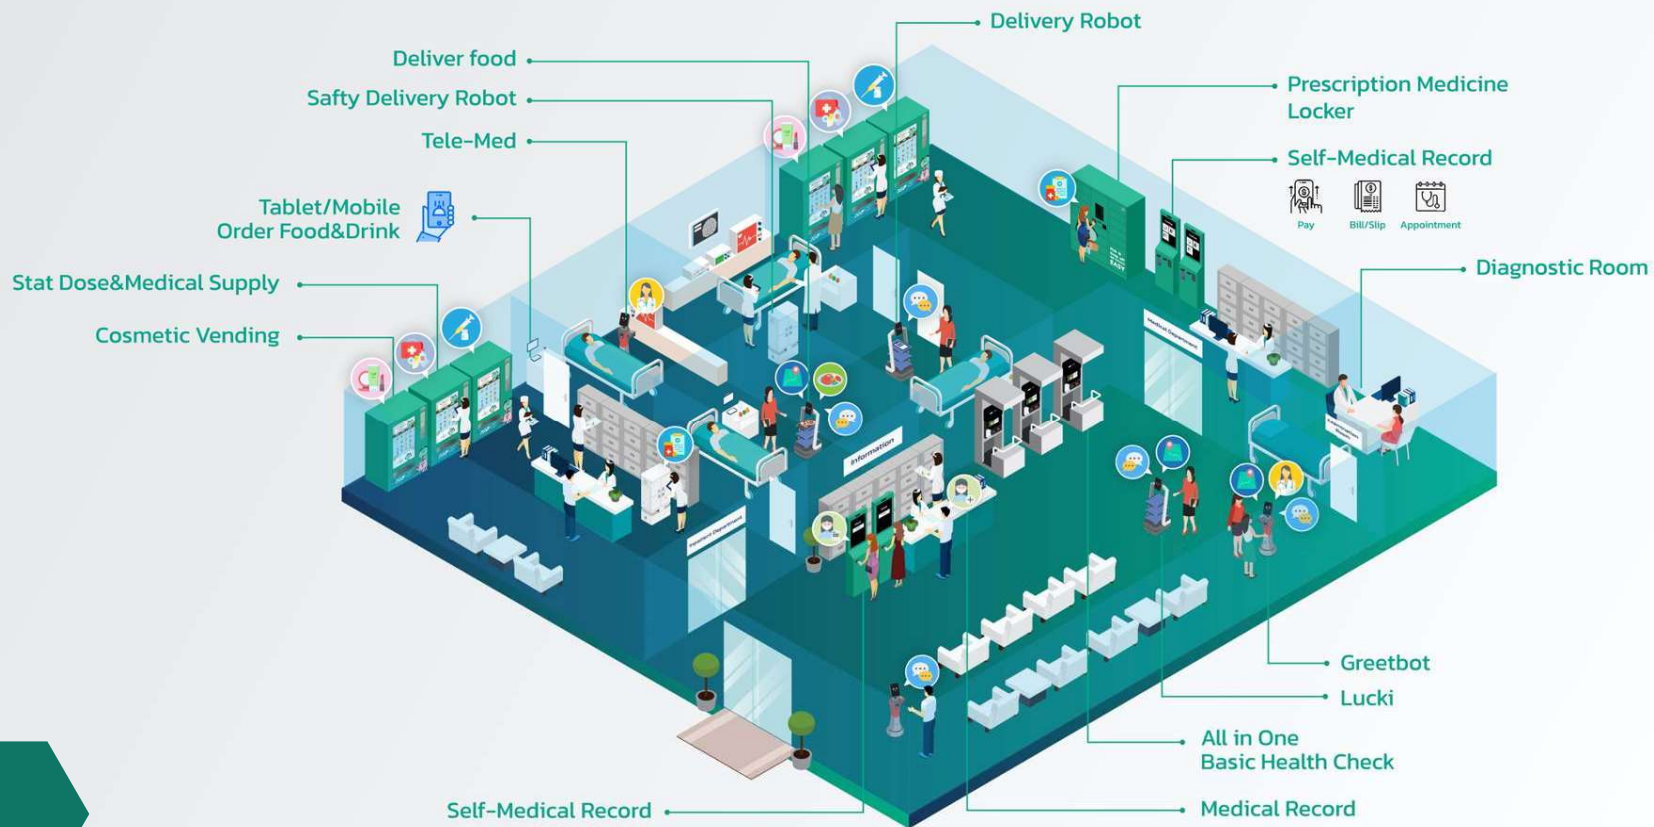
Delivery Robot

Deliver food

Safty Delivery Robot

Tele-Med

Tablet/Mobile Order Food&Drink

Stat Dose&Medical Supply

Cosmetic Vending

Prescription Medicine Locker

Self-Medical Record

Pay

Bill/Slip

Appointment

Diagnostic Room

Information

Greetbot

Lucki

All in One Basic Health Check

Self-Medical Record

Medical Record